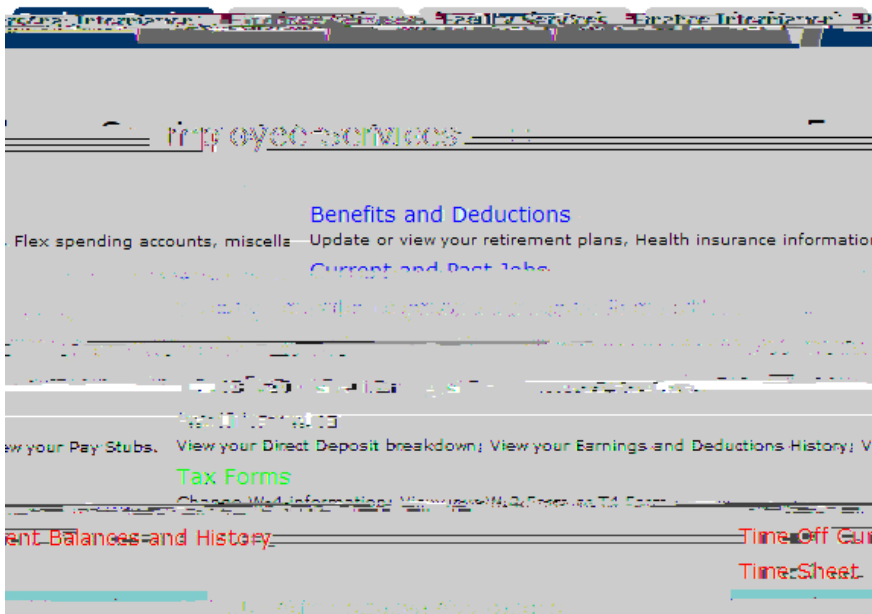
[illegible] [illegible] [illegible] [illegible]

Employee Services

Benefits and Deductions

. Flex spending accounts, miscella Update or view your retirement plans, Health insurance informatio

Current and Past Jobs

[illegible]

Pay Information

ew your Pay Stubs. View your Direct Deposit breakdown; View your Earnings and Deductions History; V

Tax Forms

Change W4 information; View your W-2 Form or T4 Form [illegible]

ent Balances and History

Time Off Cu

Time Sheet

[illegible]